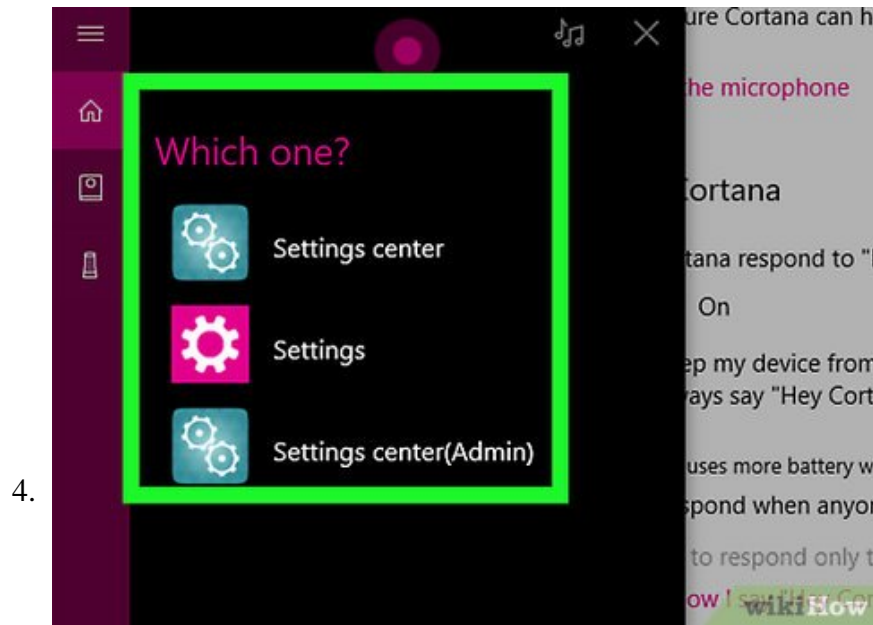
4.

Which one?

Settings center

Settings

Settings center(Admin)

ure Cortana can h

the microphone

Cortana

tana respond to "

On

ep my device from
ays say "Hey Cort

uses more battery w

spond when anyo

to respond only t

ow I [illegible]

wikiHow